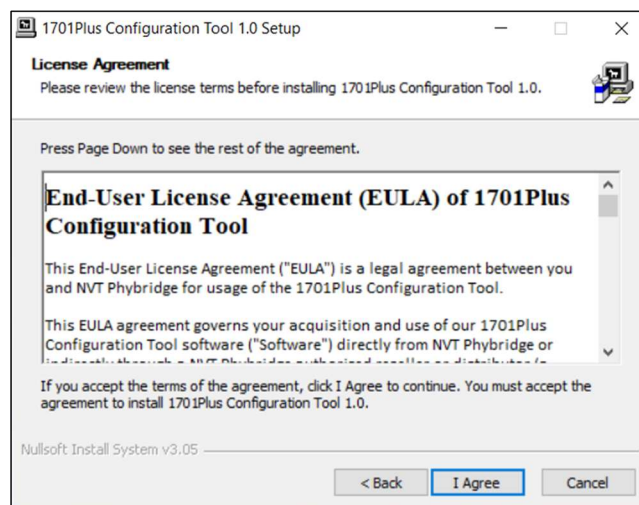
1701Plus Configuration Tool 1.0 Setup

License Agreement
Please review the license terms before installing 1701Plus Configuration Tool 1.0.

Press Page Down to see the rest of the agreement.

End-User License Agreement (EULA) of 1701Plus Configuration Tool

This End-User License Agreement ("EULA") is a legal agreement between you and NVT Phybridge for usage of the 1701Plus Configuration Tool.

This EULA agreement governs your acquisition and use of our 1701Plus Configuration Tool software ("Software") directly from NVT Phybridge or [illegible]

If you accept the terms of the agreement, click I Agree to continue. You must accept the agreement to install 1701Plus Configuration Tool 1.0.

Nullsoft Install System v3.05

< Back
I Agree
Cancel